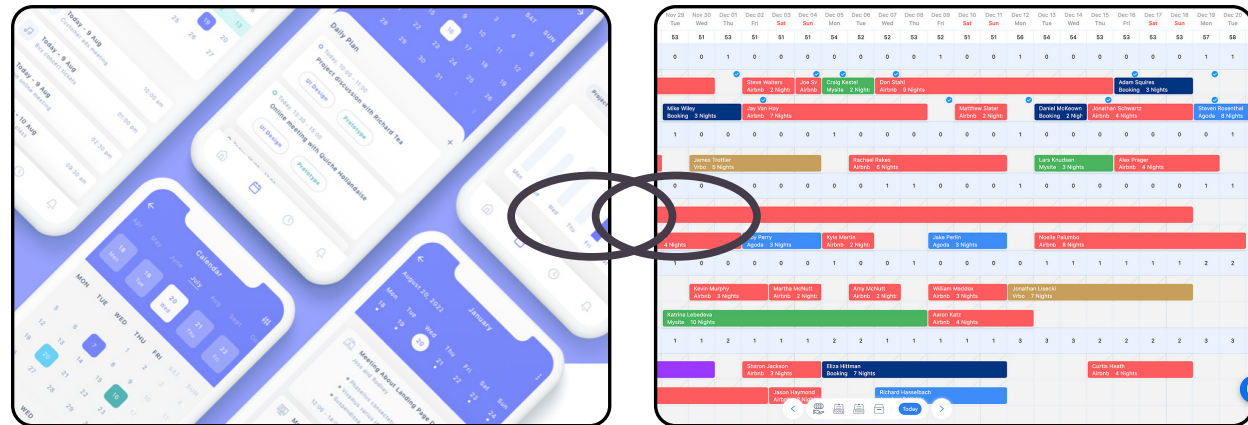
Today - 9 Aug
Today - 9 Aug
- 10 Aug
25
19
10:00 am
09:00 am
02:30 pm
Daily Plan
Project discussion with Richard Tea
UI Design
Prototype
Online meeting with Quiche Hollandaise
UI Design
Prototype
Calendar
July
MON
TUE
WED
THU
FRI
18
19
20
21
22
7
16
WED
August 20, 2022
January
Meeting About Landing Page
20
SAT
SUN

Nov 29 Tue | Nov 30 Wed | Dec 01 Thu | Dec 02 Fri | Dec 03 Sat | Dec 04 Sun | Dec 05 Mon | Dec 06 Tue | Dec 07 Wed | Dec 08 Thu | Dec 09 Fri | Dec 10 Sat | Dec 11 Sun | Dec 12 Mon | Dec 13 Tue | Dec 14 Wed | Dec 15 Thu | Dec 16 Fri | Dec 17 Sat | Dec 18 Sun | Dec 19 Mon | Dec 20 Tue
S3 S1 S1 S3 S1 S1 S4 S2 S1 S3 S2 S1 S1 S6 S3 S4 S4 S2 S3 S2 S7 S8

Steve Walters Airbnb 3 Nights
Joe Sv Airbnb
Craig Kettel Mysite 2 Night
Don Stahl Airbnb 9 Nights
Adam Squires Booking 3 Nights
Mike Wiley Booking 3 Nights
Jay Hoy Airbnb 7 Nights
Matthew Slater Airbnb 2 Night
Daniel McKeown Booking 2 Nigh
Jonathan Schwertz Airbnb 4 Nights
Steven Rosenthal Agoda 8 Nights
James Trottier Vrbo 6 Nights
Rachael Rakes Airbnb 6 Nights
Lara Knudsen Mysite 3 Nights
Alex Prager Airbnb 4 Nights
4 Nights
Jay Perry Agoda 3 Nights
Kyle Martin Airbnb 2 Nights
Jake Perlin Agoda 3 Nights
Noelle Palumbo Airbnb 8 Nights
Kevin Murphy Airbnb 3 Nights
Martha McNutt Airbnb 2 Night
Amy McNutt Airbnb 2 Nights
William Maddex Airbnb 3 Nights
Jonathan Lisecki Vrbo 7 Nights
Katrina Lebedeva Mysite 10 Nights
Aaron Katz Airbnb 4 Nights
Sharon Jackson Airbnb 3 Nights
Eliza Hittman Booking 7 Nights
Curtis Heath Airbnb 4 Nights
Jason Haymond Airbnb 3 Nights
Richard Hasselbach
Today